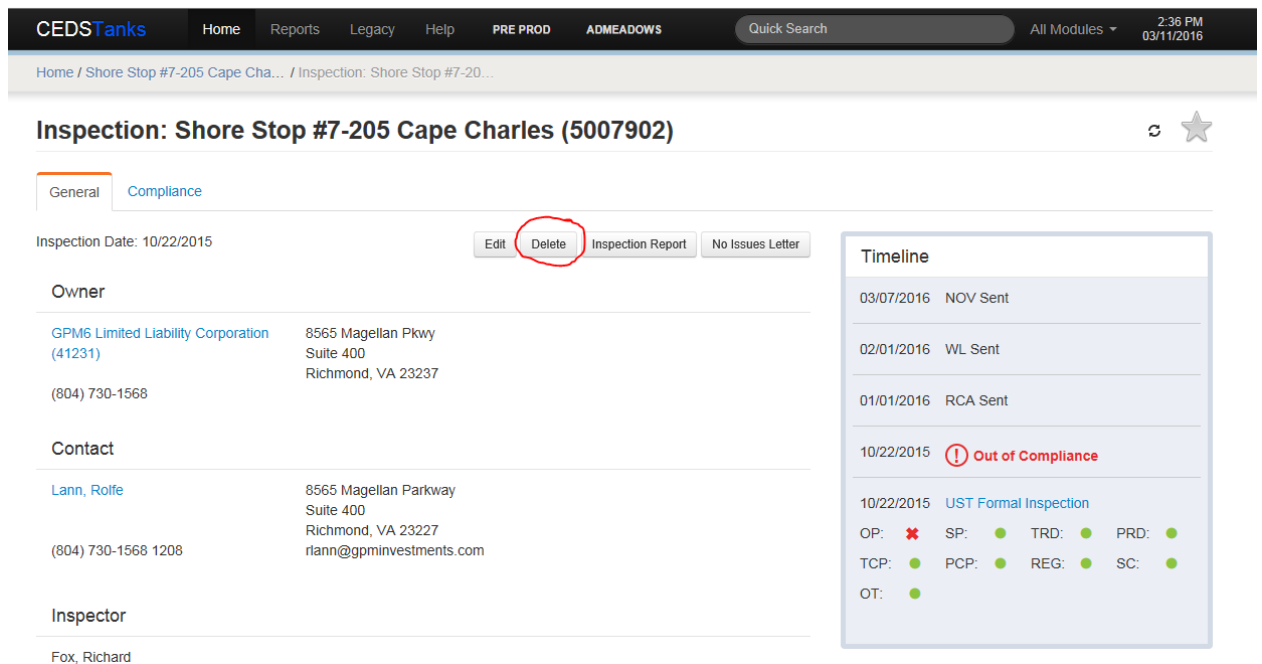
CEDSTanks Home Reports Legacy Help PRE PROD ADMEADOWS Quick Search All Modules 2:36 PM 03/11/2016

Home / Shore Stop #7-205 Cape Cha... / Inspection: Shore Stop #7-20...

Inspection: Shore Stop #7-205 Cape Charles (5007902)

General Compliance

Inspection Date: 10/22/2015

Edit Delete Inspection Report No Issues Letter

Owner

GPM6 Limited Liability Corporation (41231)

8565 Magellan Pkwy
Suite 400
Richmond, VA 23237

(804) 730-1568

Contact

Lann, Rolfe

8565 Magellan Parkway
Suite 400
Richmond, VA 23227

(804) 730-1568 1208

rlann@gpminvestments.com

Inspector

Fox, Richard

Timeline

03/07/2016 NOV Sent

02/01/2016 WL Sent

01/01/2016 RCA Sent

10/22/2015 Out of Compliance

10/22/2015 UST Formal Inspection

OP: SP: TRD: PRD:
TCP: PCP: REG: SC:
OT: